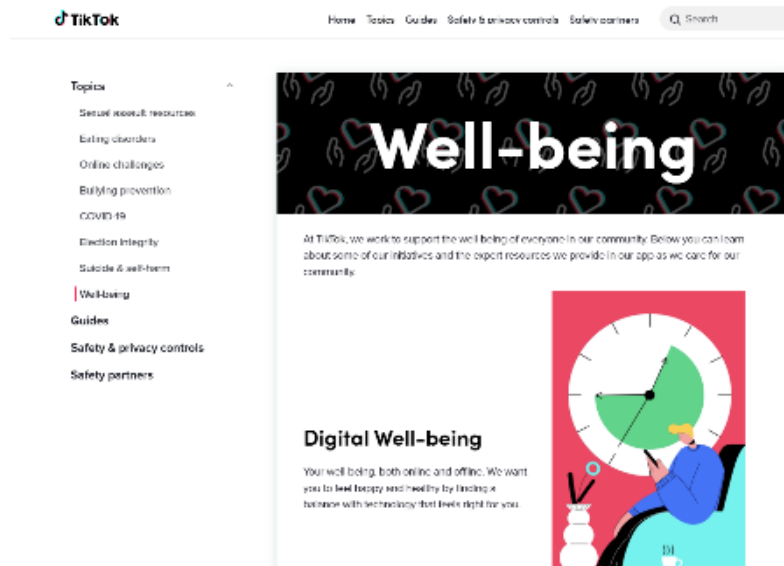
TikTok

Home Topics Guides Safety & privacy controls Safety partners

Search

Topics

Sexual assault resources

Eating disorders

Online challenges

Bullying prevention

COVID-19

Election integrity

Suicide & self-harm

Well-being

Guides

Safety & privacy controls

Safety partners

Well-being

At TikTok, we work to support the well being of everyone in our community. Below you can learn about some of our initiatives and the expert resources we provide in our app as we care for our community.

Digital Well-being

Your well being, both online and offline. We want you to feel happy and healthy by finding a balance with technology that feels right for you.